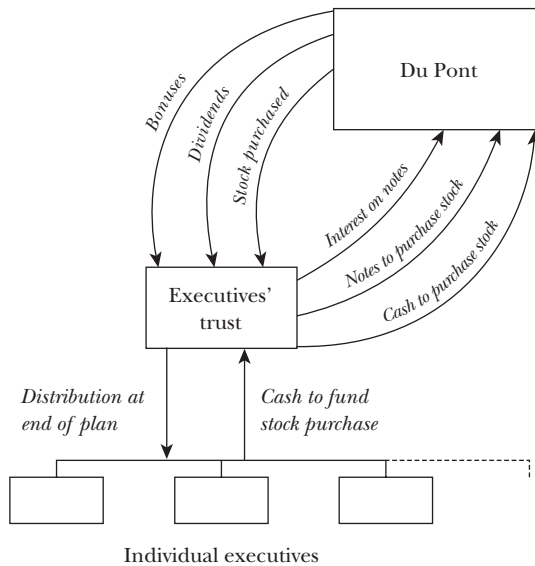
Du Pont

Bonuses

Dividends

Stock purchased

Interest on notes

Notes to purchase stock

Cash to purchase stock

Executives' trust

Distribution at end of plan

Cash to fund stock purchase

Individual executives